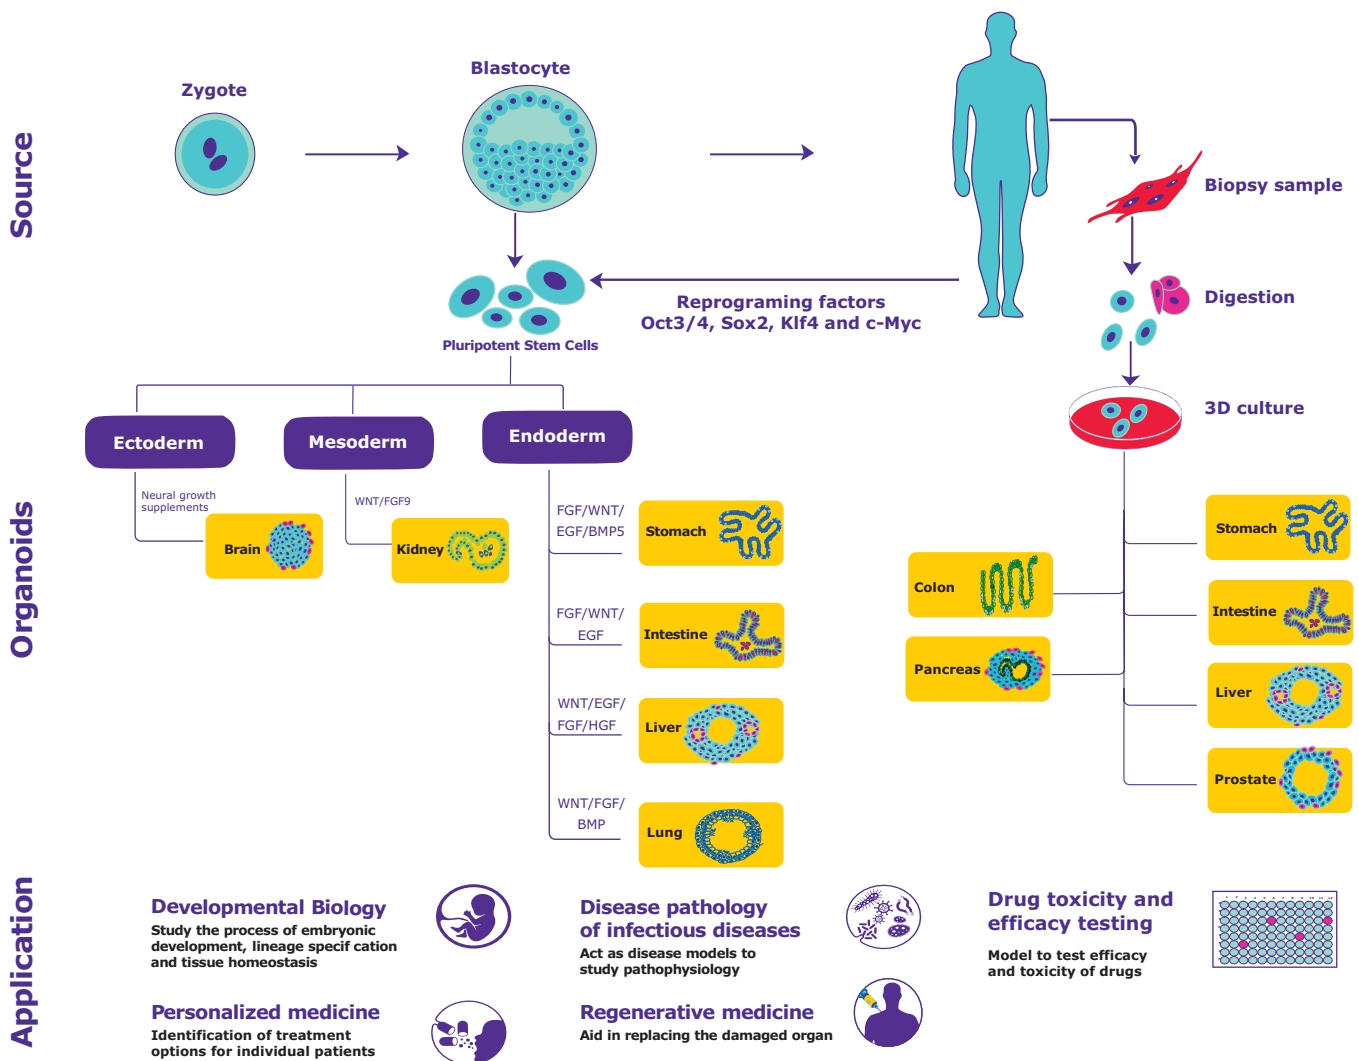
Source

Zygote

Blastocyte

Biopsy sample

Digestion

Reprograming factors
Oct3/4, Sox2, Klf4 and c-Myc

Pluripotent Stem Cells

3D culture

Organoids

Ectoderm

Mesoderm

Endoderm

Neural growth supplements

Brain

WNT/FGF9

Kidney

FGF/WNT/ EGF/BMP5

Stomach

FGF/WNT/ EGF

Intestine

WNT/EGF/ FGF/HGF

Liver

WNT/FGF/ BMP

Lung

Colon

Pancreas

Stomach

Intestine

Liver

Prostate

Application

Developmental Biology
Study the process of embryonic development, lineage specif cation and tissue homeostasis

Disease pathology of infectious diseases
Act as disease models to study pathophysiology

Drug toxicity and efficacy testing
Model to test efficacy and toxicity of drugs

Personalized medicine
Identification of treatment options for individual patients

Regenerative medicine
Aid in replacing the damaged organ